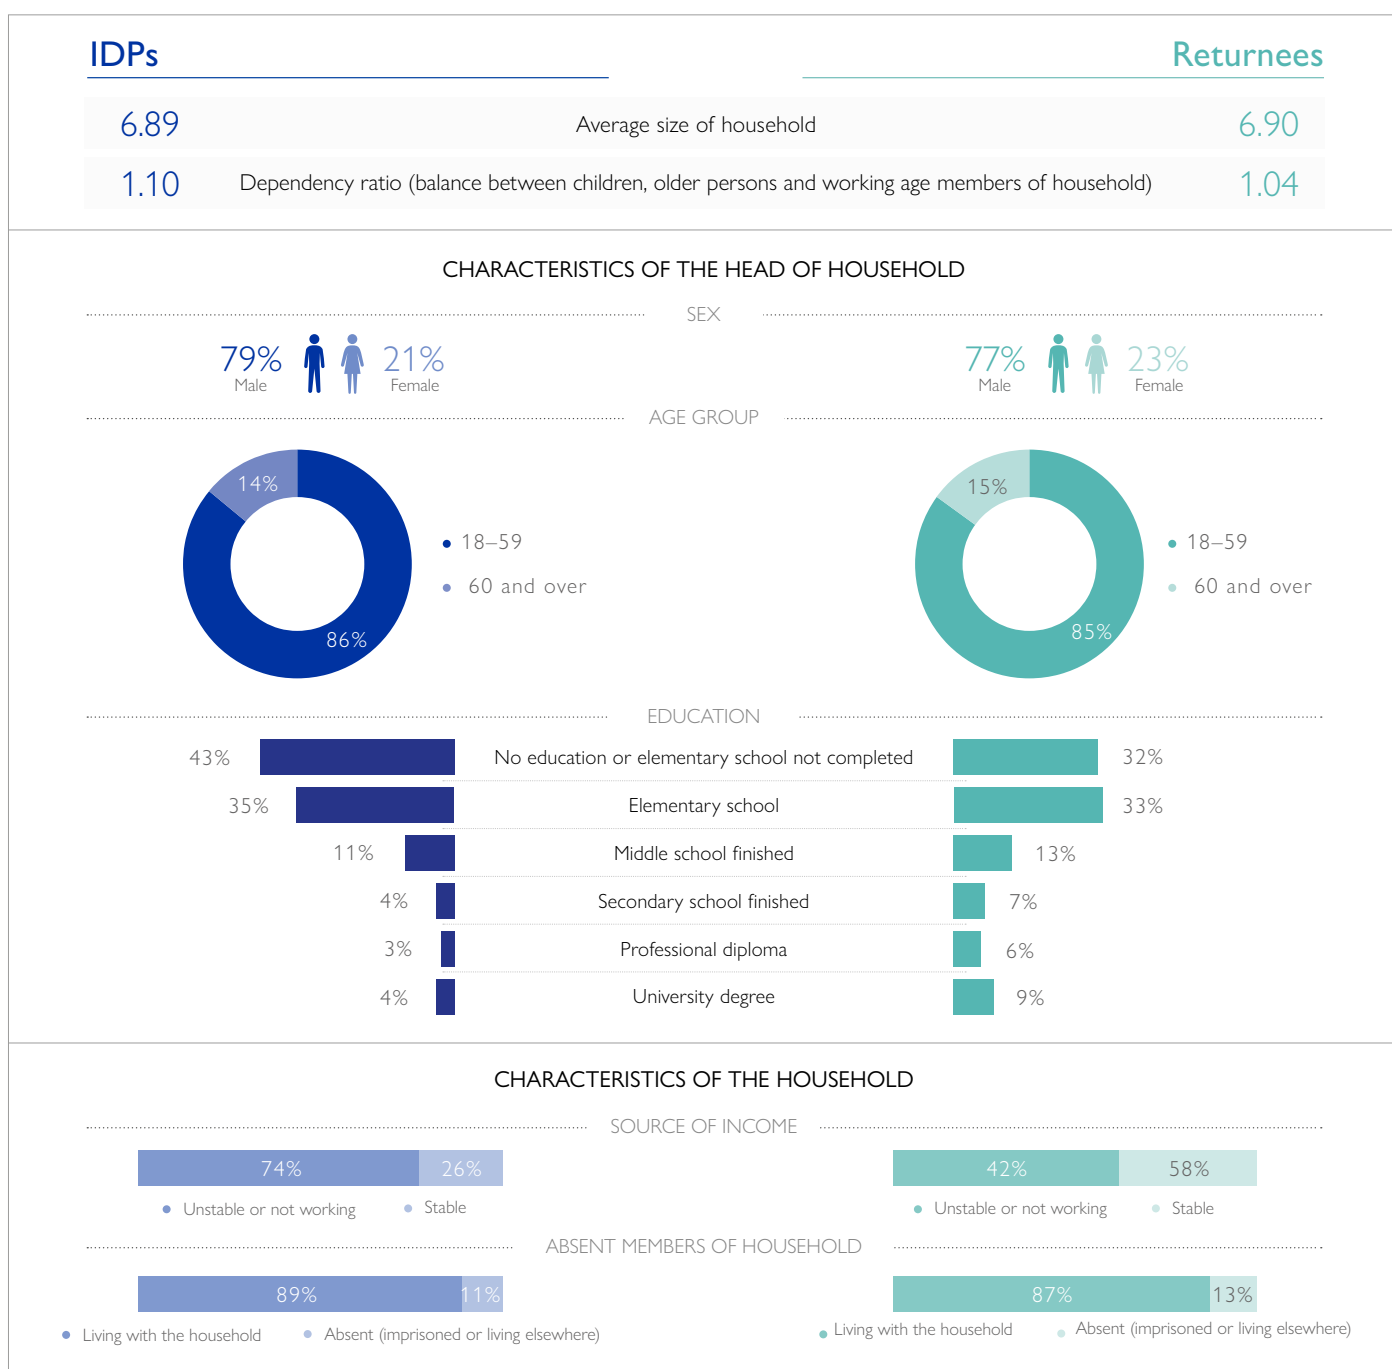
IDPs

Returnees

| 6.89 | Average size of household | 6.90 |
|---|---|---|
| 1.10 | Dependency ratio (balance between children, older persons and working age members of household) | 1.04 |

CHARACTERISTICS OF THE HEAD OF HOUSEHOLD

SEX

79% Male 21% Female

77% Male 23% Female

AGE GROUP

14%
86%
18–59
60 and over

15%
85%
18–59
60 and over

EDUCATION

| IDPs | | Returnees |
|---|---|---|
| 43% | No education or elementary school not completed | 32% |
| 35% | Elementary school | 33% |
| 11% | Middle school finished | 13% |
| 4% | Secondary school finished | 7% |
| 3% | Professional diploma | 6% |
| 4% | University degree | 9% |

CHARACTERISTICS OF THE HOUSEHOLD

SOURCE OF INCOME

74% 26%
Unstable or not working Stable

42% 58%
Unstable or not working Stable

ABSENT MEMBERS OF HOUSEHOLD

89% 11%
Living with the household Absent (imprisoned or living elsewhere)

87% 13%
Living with the household Absent (imprisoned or living elsewhere)